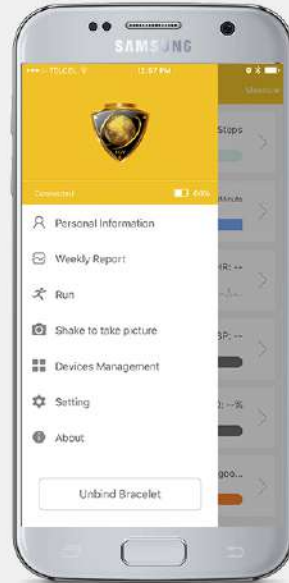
SAMSUNG

TELCEL 12:57 PM

Connected 64%

Personal Information

Weekly Report

Run

Shake to take picture

Devices Management

Setting

About

Unbind Bracelet

Steps

minute

HR: --

BP: --

: --%

goo...